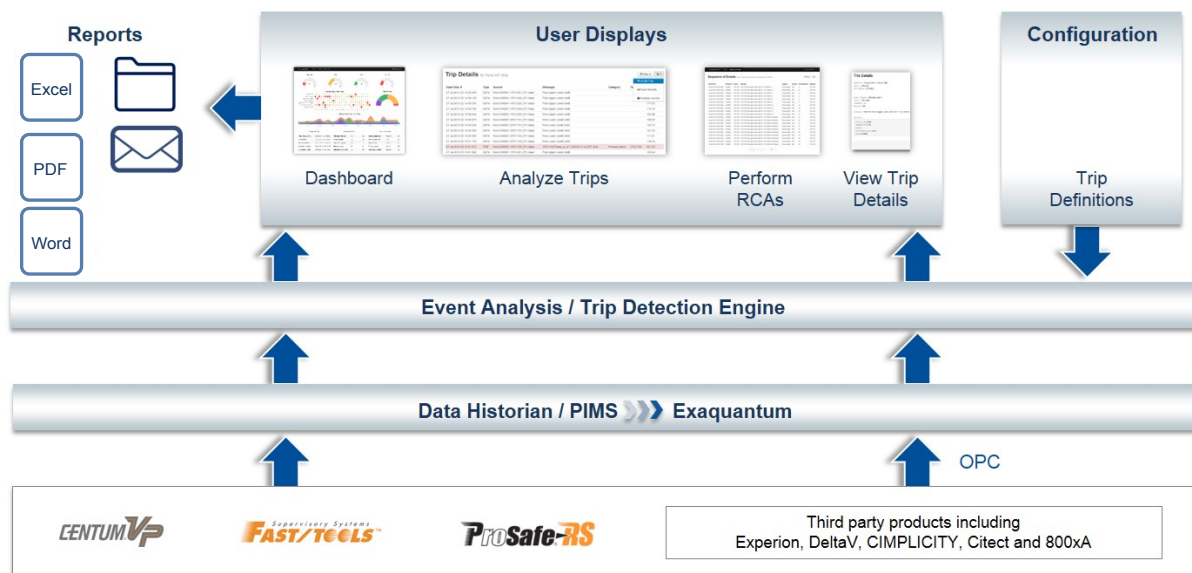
Reports

Excel

PDF

Word

User Displays

Trip Details

Dashboard

Analyze Trips

Perform RCAs

View Trip Details

Configuration

Trip Definitions

Event Analysis / Trip Detection Engine

Data Historian / PIMS Exaquantum

OPC

CENTUM VP

Supervisory Systems FAST/TOOLS

ProSafe-RS

Third party products including Experion, DeltaV, CIMPLICITY, Citect and 800xA